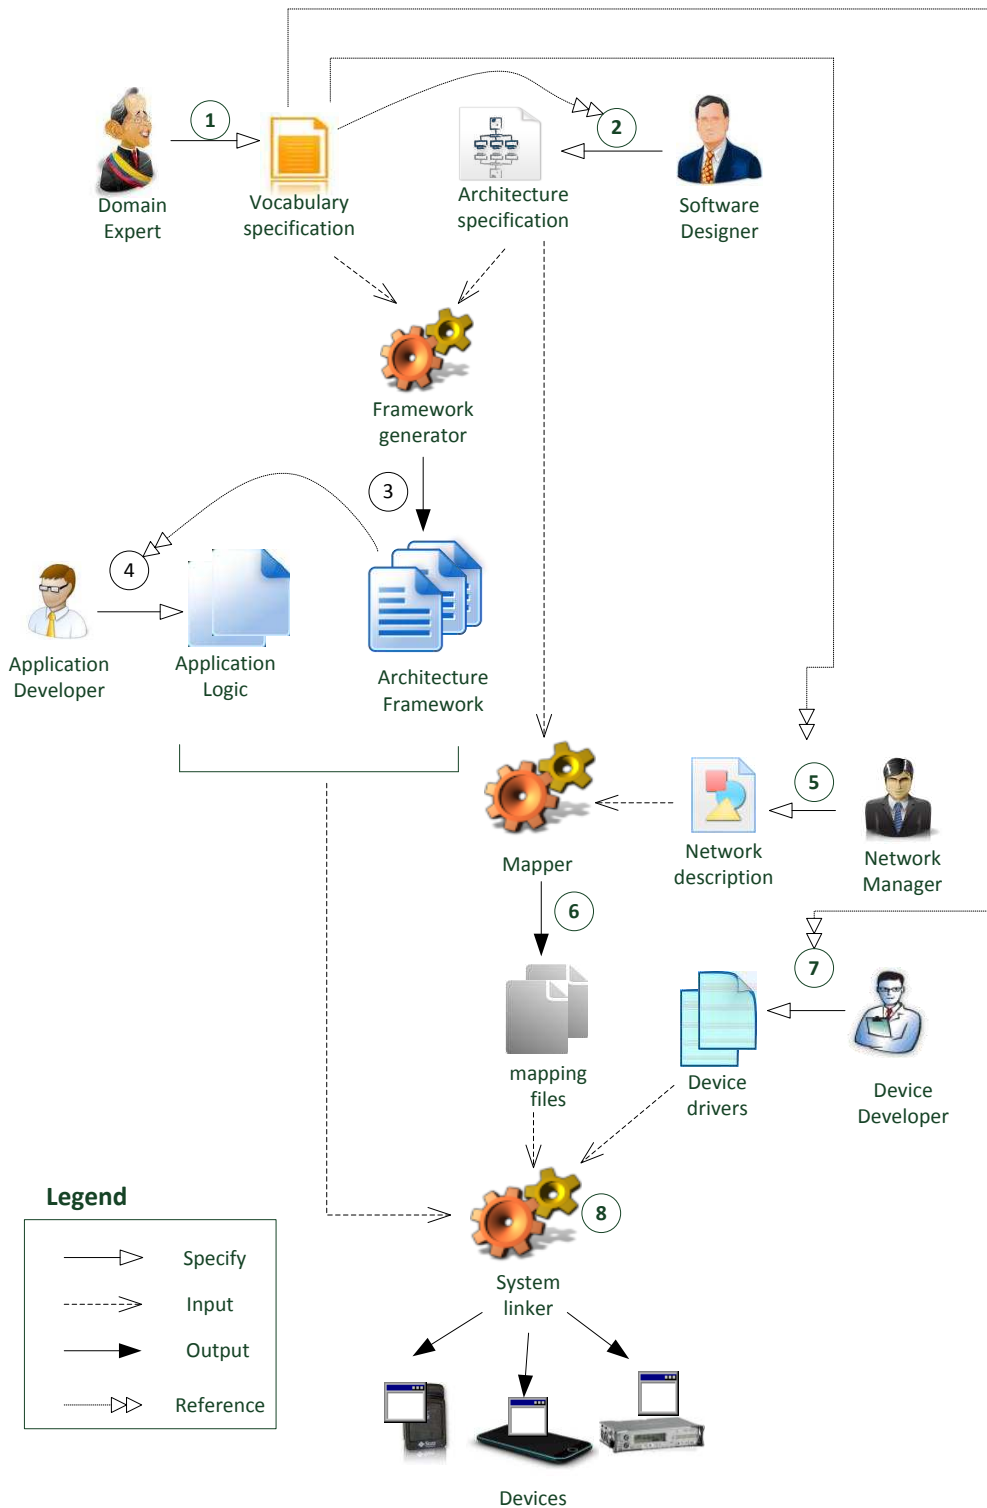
Domain Expert

1

Vocabulary specification

2

Architecture specification

Software Designer

Framework generator

3

4

Application Developer

Application Logic

Architecture Framework

Mapper

Network description

5

Network Manager

6

mapping files

7

Device drivers

Device Developer

Legend

Specify

Input

Output

Reference

8

System linker

Devices